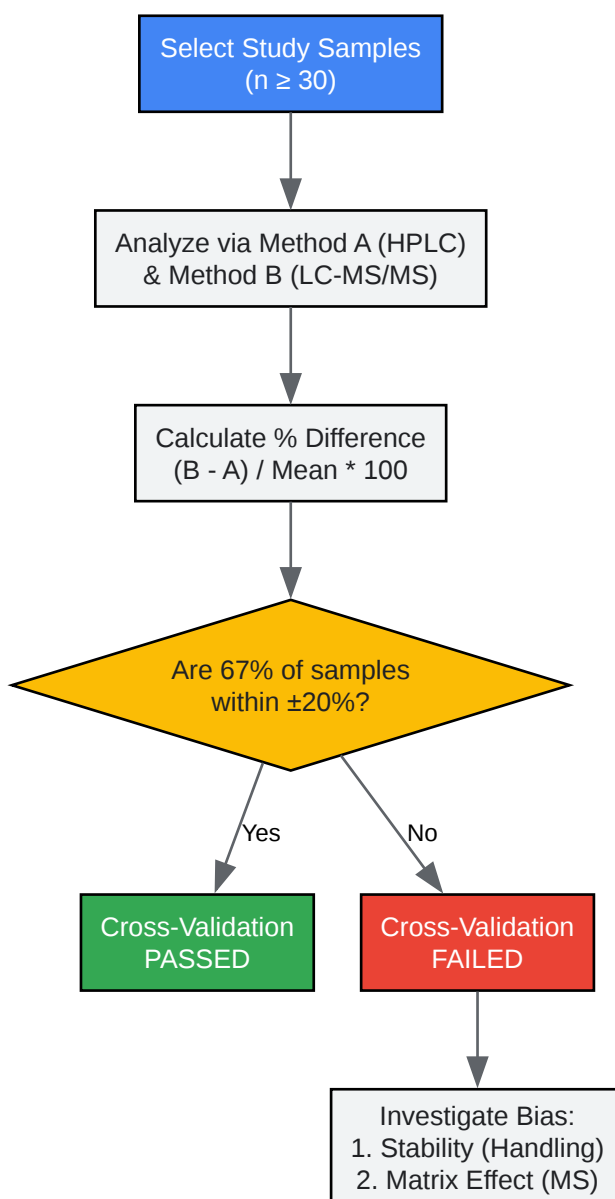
Select Study Samples
(n ≥ 30)

Analyze via Method A (HPLC)
& Method B (LC-MS/MS)

Calculate % Difference
(B - A) / Mean * 100

Are 67% of samples
within ±20%?

Yes

No

Cross-Validation
PASSED

Cross-Validation
FAILED

Investigate Bias:
1. Stability (Handling)
2. Matrix Effect (MS)